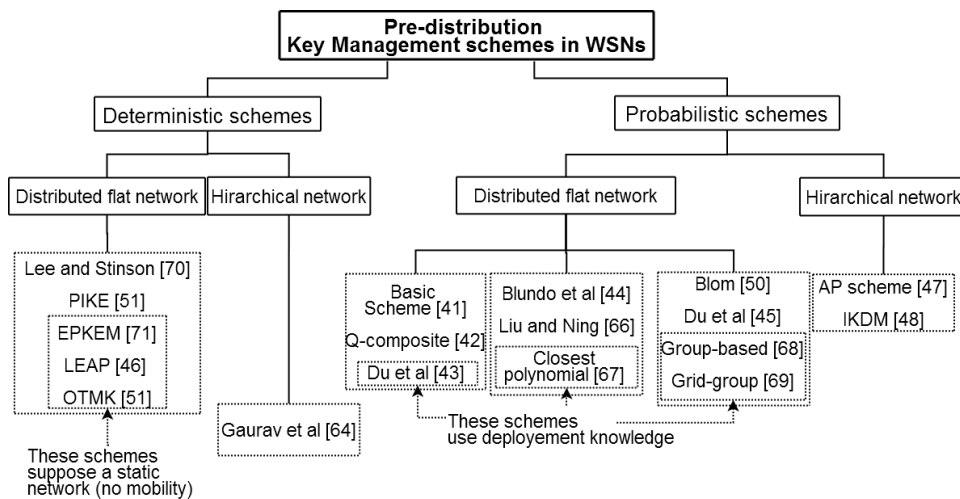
Pre-distribution
Key Management schemes in WSNs

Deterministic schemes

Probabilistic schemes

Distributed flat network

Hirarchical network

Distributed flat network

Hirarchical network

Lee and Stinson [70]
PIKE [51]
EPKEM [71]
LEAP [46]
OTMK [51]

Gaurav et al [64]

Basic Scheme [41]
Q-composite [42]
Du et al [43]

Blundo et al [44]
Liu and Ning [66]
Closest polynomial [67]

Blom [50]
Du et al [45]
Group-based [68]
Grid-group [69]

AP scheme [47]
IKDM [48]

These schemes suppose a static network (no mobility)

These schemes use deployement knowledge